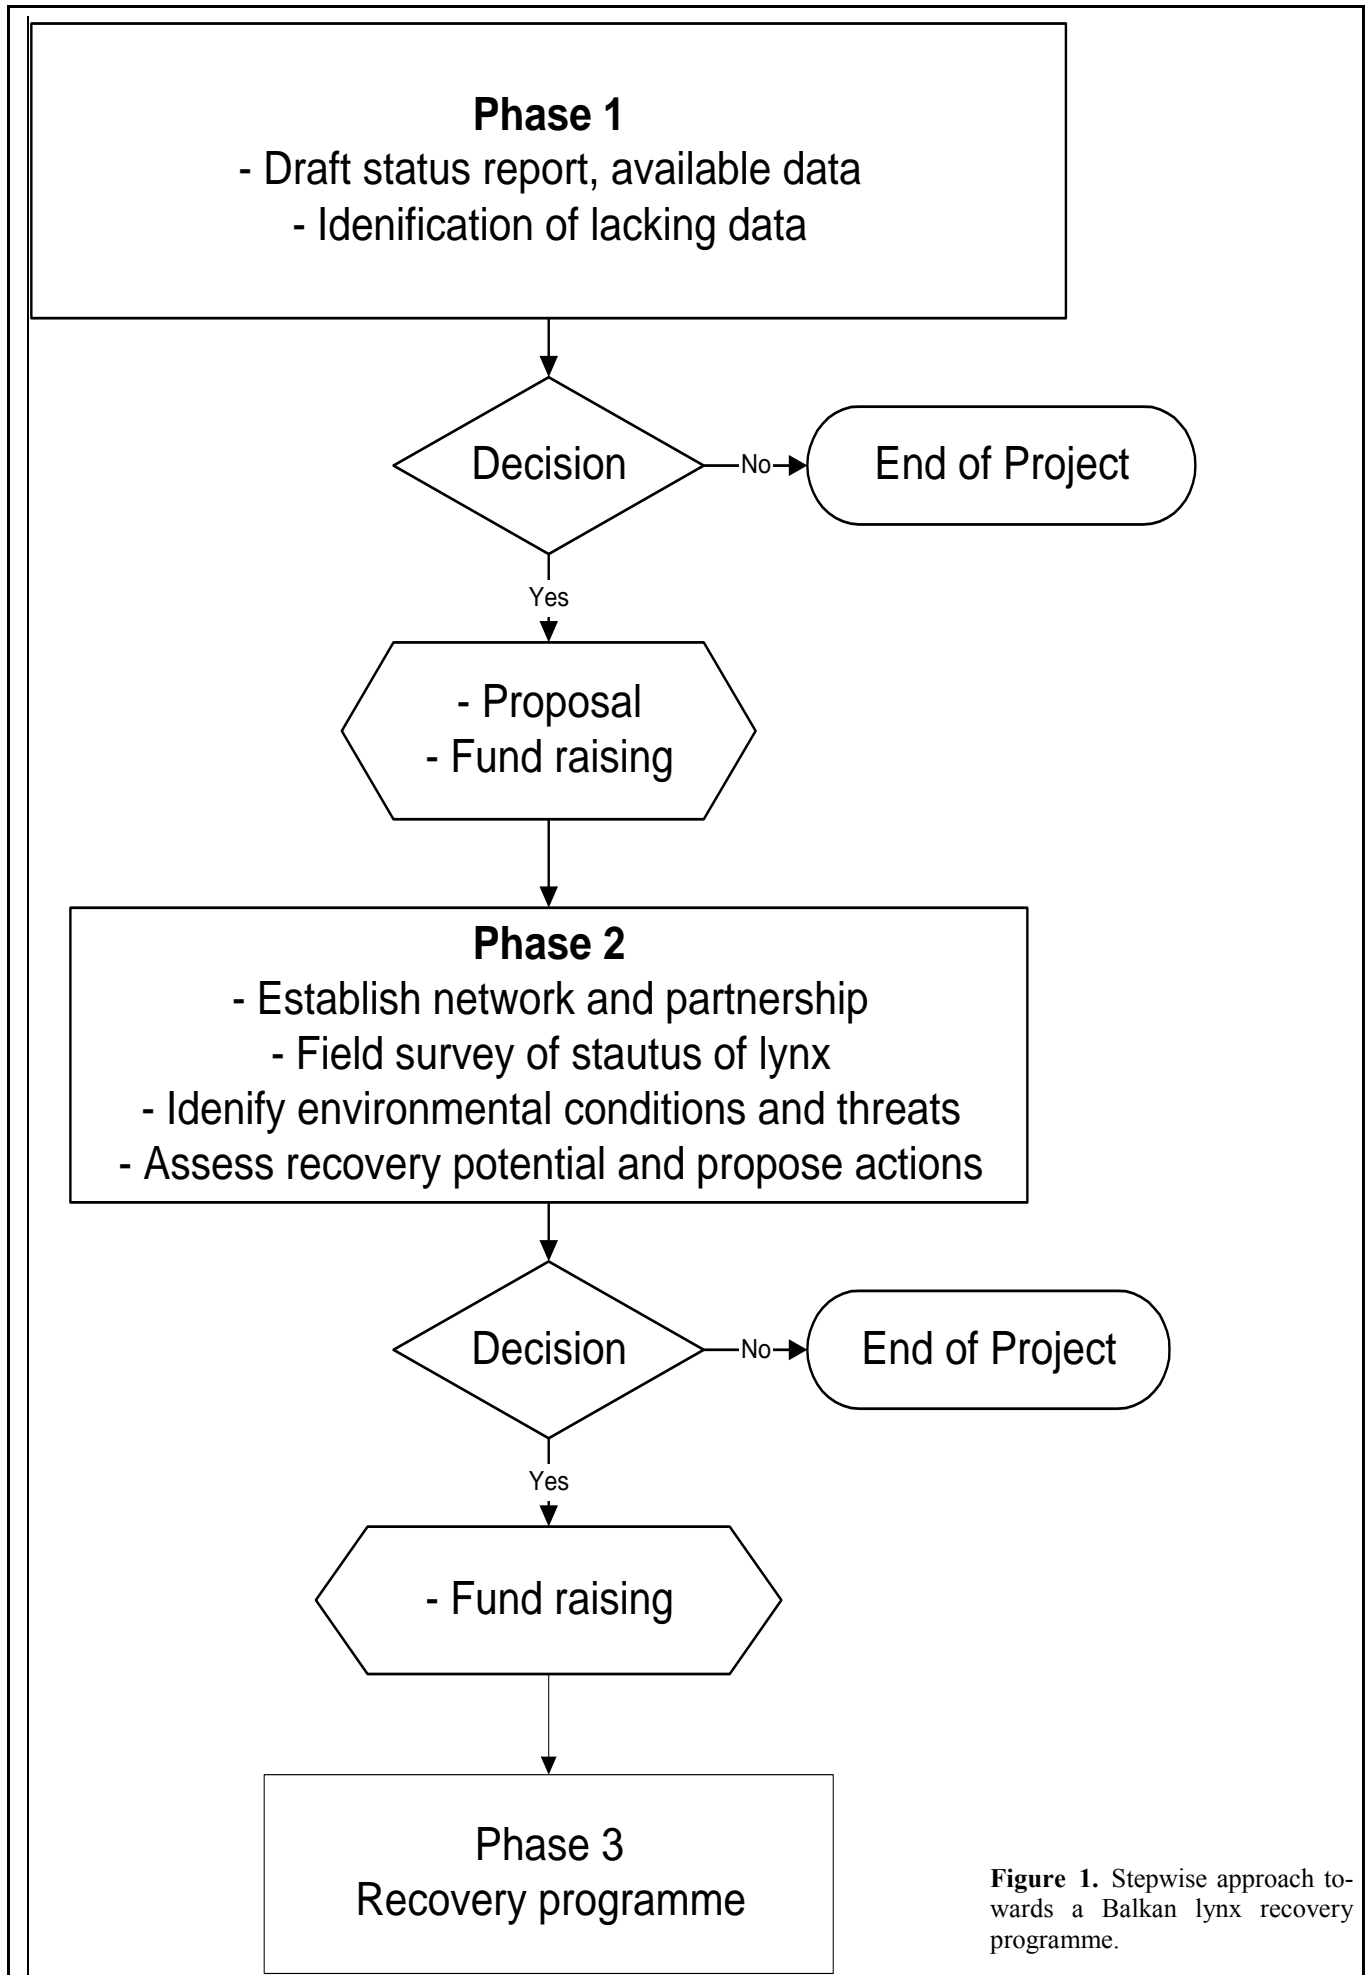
**Phase 1**
- Draft status report, available data
- Idenification of lacking data

Decision

No

End of Project

Yes

- Proposal
- Fund raising

**Phase 2**
- Establish network and partnership
- Field survey of stautus of lynx
- Idenify environmental conditions and threats
- Assess recovery potential and propose actions

Decision

No

End of Project

Yes

- Fund raising

Phase 3
Recovery programme

**Figure 1.** Stepwise approach towards a Balkan lynx recovery programme.